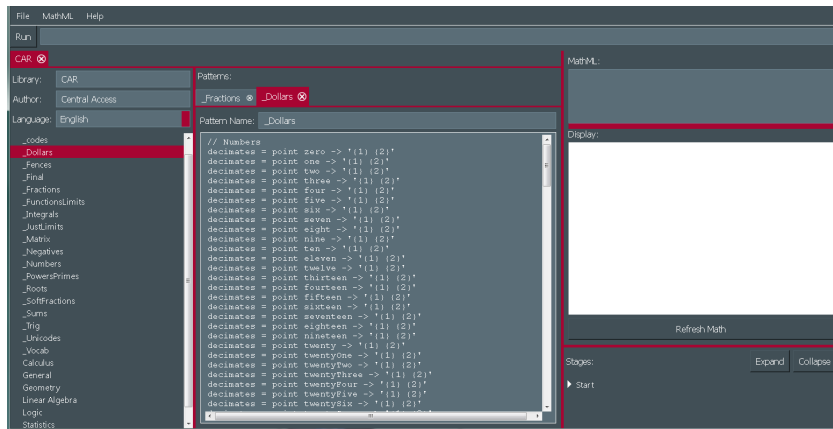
File MathML Help

Run

CAR ⊗

Library: CAR

Author: Central Access

Language: English

_codes
_Dollars
_Fences
_Final
_Fractions
_FunctionsLimits
_Integrals
_JustLimits
_Matrix
_Negatives
_Numbers
_PowersPrimes
_Roots
_SoftFractions
_Sums
_Trig
_Unicodes
_Vocab
Calculus
General
Geometry
Linear Algebra
Logic
Statistics

Patterns:

_Fractions ⊗ _Dollars ⊗

Pattern Name: _Dollars

// Numbers
decimates = point zero -> '(1) (2)'
decimates = point one -> '(1) (2)'
decimates = point two -> '(1) (2)'
decimates = point three -> '(1) (2)'
decimates = point four -> '(1) (2)'
decimates = point five -> '(1) (2)'
decimates = point six -> '(1) (2)'
decimates = point seven -> '(1) (2)'
decimates = point eight -> '(1) (2)'
decimates = point nine -> '(1) (2)'
decimates = point ten -> '(1) (2)'
decimates = point eleven -> '(1) (2)'
decimates = point twelve -> '(1) (2)'
decimates = point thirteen -> '(1) (2)'
decimates = point fourteen -> '(1) (2)'
decimates = point fifteen -> '(1) (2)'
decimates = point sixteen -> '(1) (2)'
decimates = point seventeen -> '(1) (2)'
decimates = point eighteen -> '(1) (2)'
decimates = point nineteen -> '(1) (2)'
decimates = point twenty -> '(1) (2)'
decimates = point twentyOne -> '(1) (2)'
decimates = point twentyTwo -> '(1) (2)'
decimates = point twentyThree -> '(1) (2)'
decimates = point twentyFour -> '(1) (2)'
decimates = point twentyFive -> '(1) (2)'
decimates = point twentySix -> '(1) (2)'

MathML:

Display:

Refresh Math

Stages:

Expand Collapse

Start